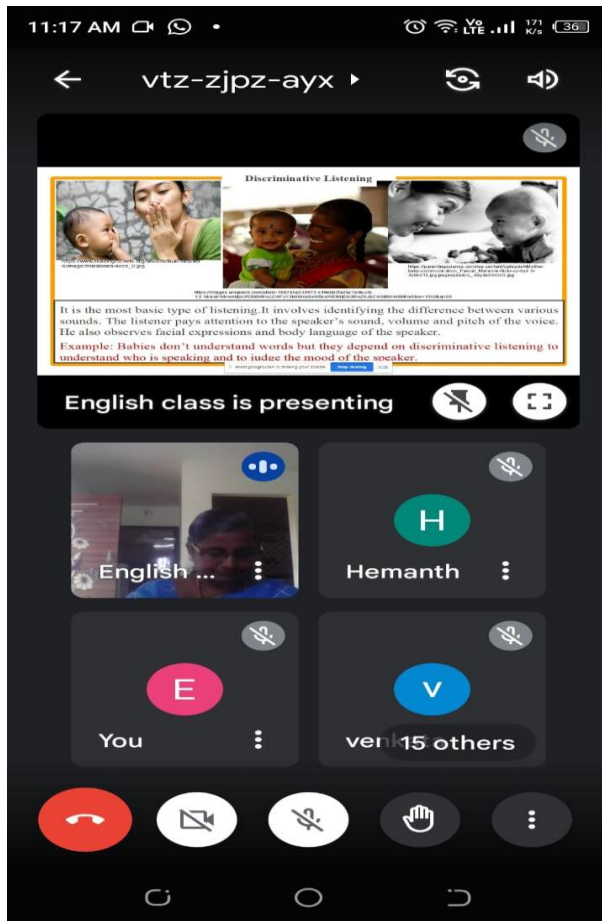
11:17 AM

Vo LTE 171 K/s 36

vtz-zjpz-ayx

Discriminative Listening

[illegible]

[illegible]

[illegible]

It is the most basic type of listening.It involves identifying the difference between various sounds. The listener pays attention to the speaker's sound, volume and pitch of the voice. He also observes facial expressions and body language of the speaker.

Example: Babies don't understand words but they depend on discriminative listening to understand who is speaking and to judge the mood of the speaker.

meet.google.com is sharing your screen. Stop sharing Hide

English class is presenting

English ...

H

Hemanth

E

You

V

venk 15 others